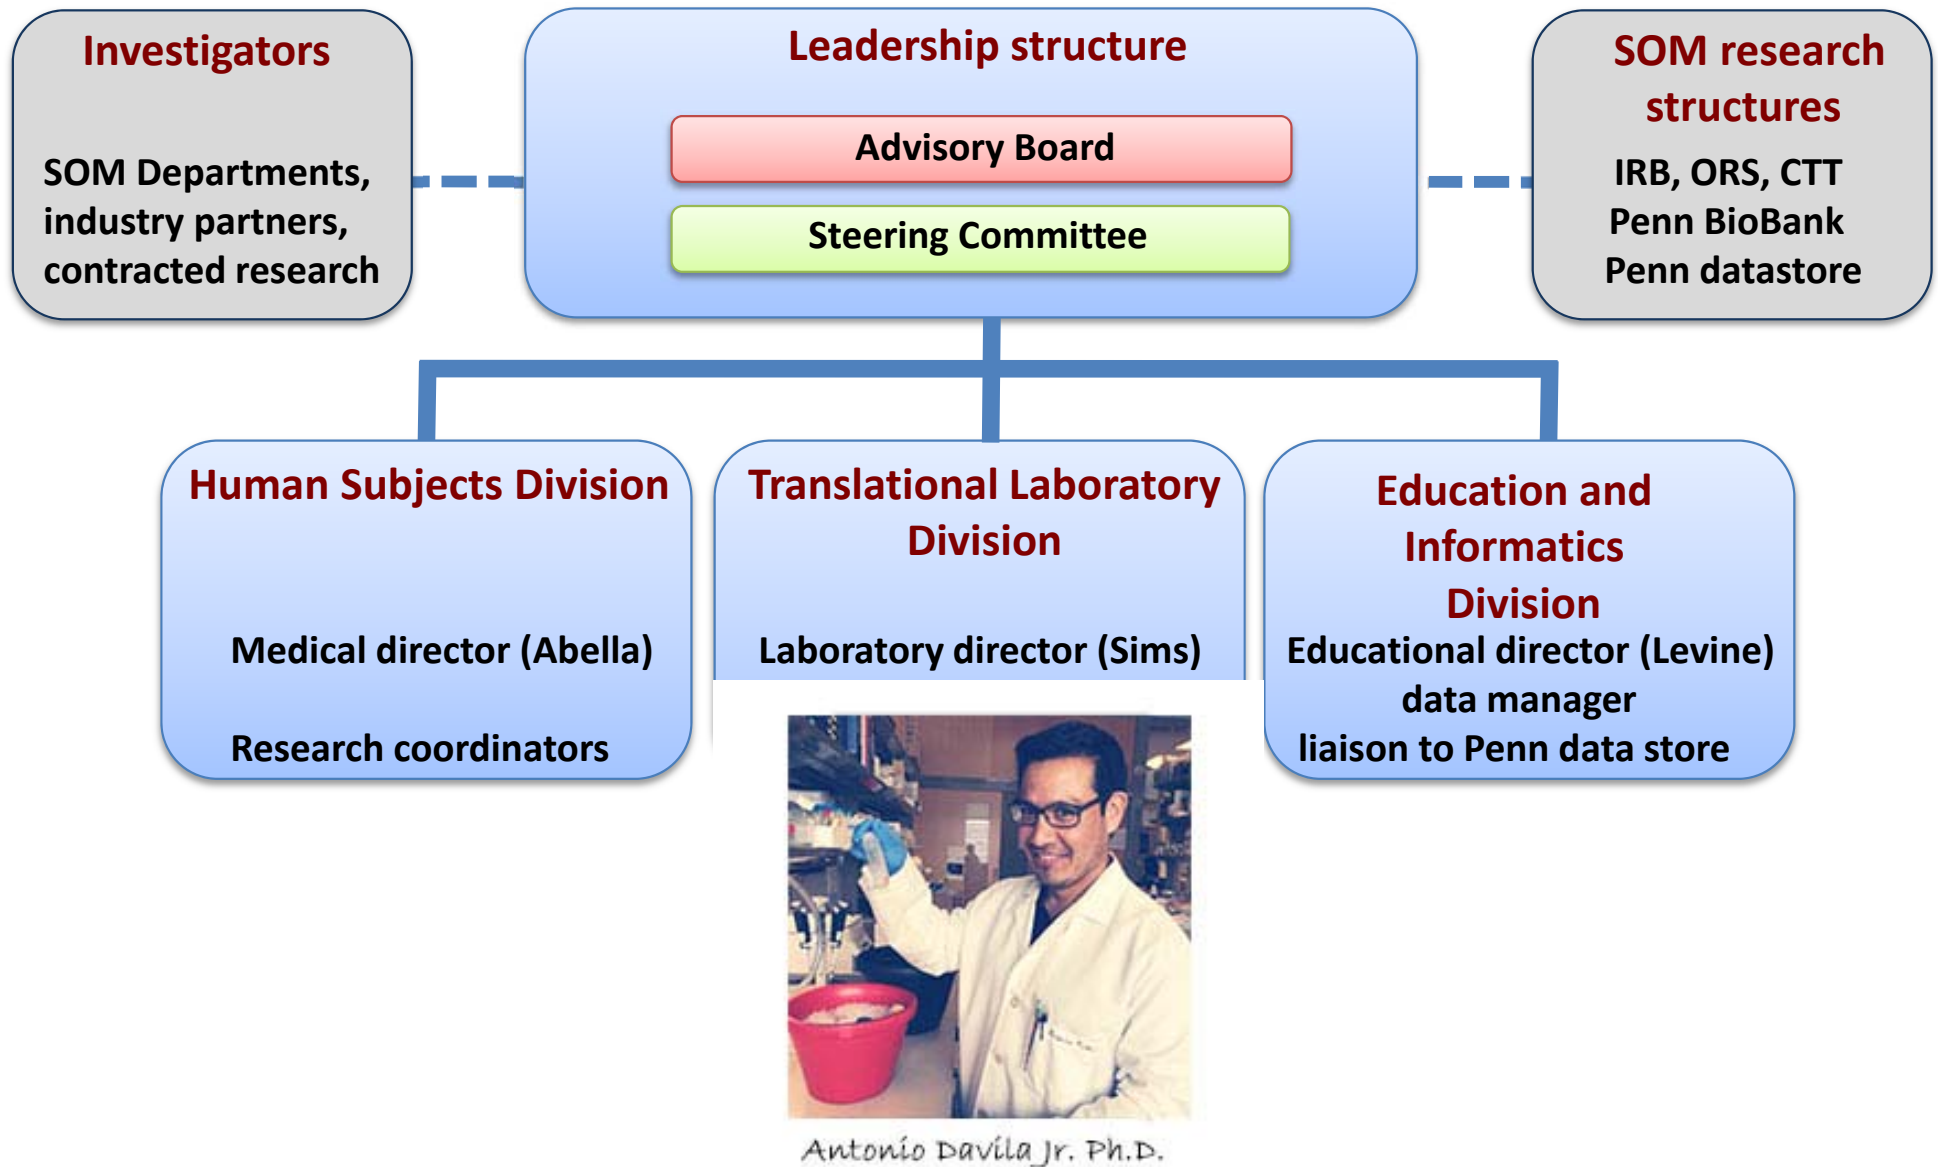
Investigators

SOM Departments, industry partners, contracted research

Leadership structure

Advisory Board

Steering Committee

SOM research structures

IRB, ORS, CTT
Penn BioBank
Penn datastore

Human Subjects Division

Medical director (Abella)

Research coordinators

Translational Laboratory Division

Laboratory director (Sims)

Education and Informatics Division

Educational director (Levine)
data manager
liaison to Penn data store

Antonio Davila Jr. Ph.D.